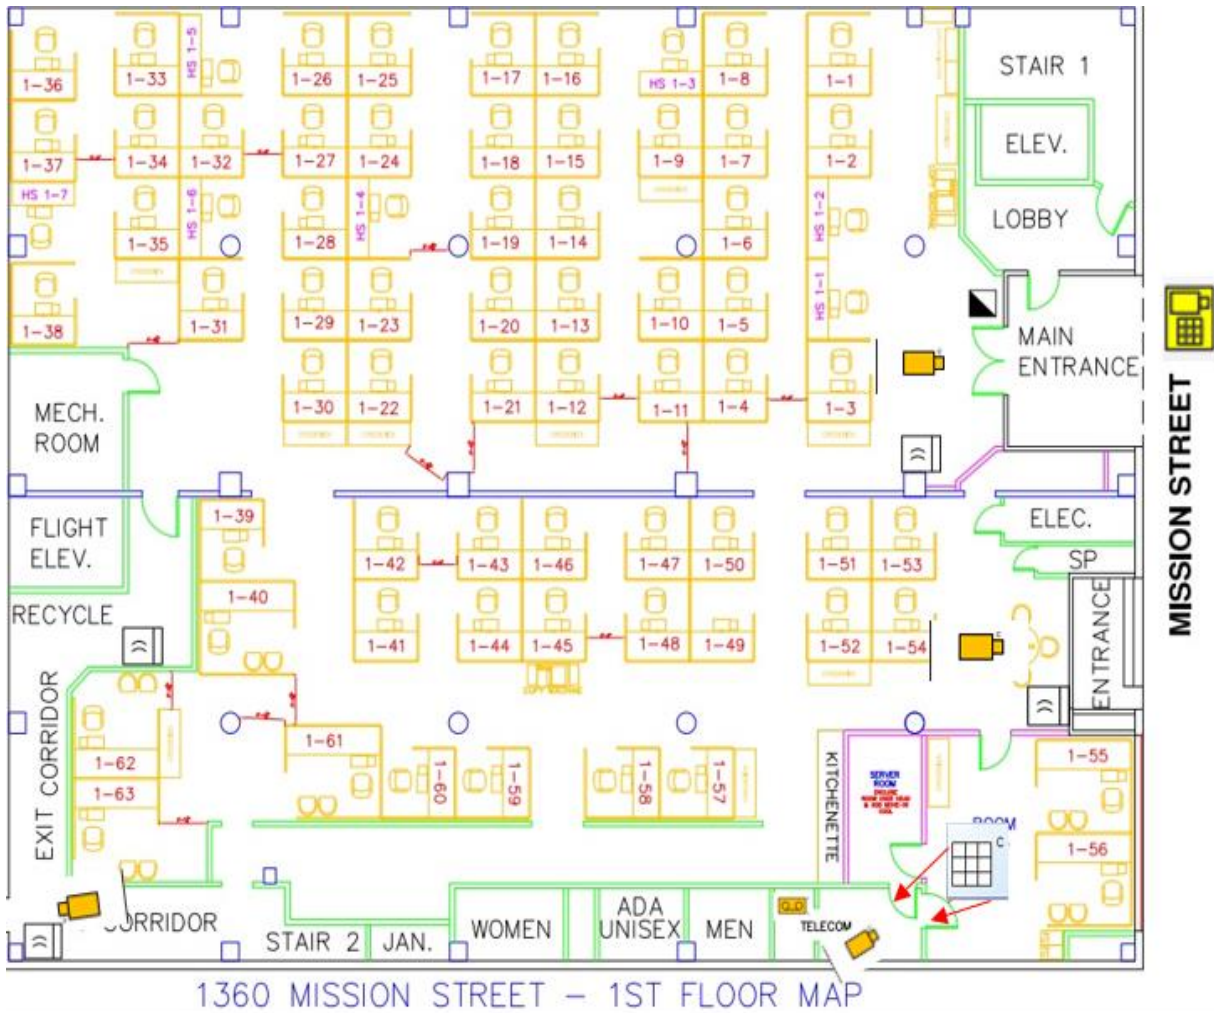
1-36
1-33
HS 1-5
1-26
1-25
1-17
1-16
HS 1-3
1-8
1-1
STAIR 1
1-37
1-34
1-32
1-27
1-24
1-18
1-15
1-9
1-7
1-2
ELEV.
HS 1-7
1-35
HS 1-6
1-28
HS 1-4
1-19
1-14
1-6
HS 1-2
LOBBY
1-38
1-31
1-29
1-23
1-20
1-13
1-10
1-5
HS 1-1
MAIN ENTRANCE
MECH. ROOM
1-30
1-22
1-21
1-12
1-11
1-4
1-3
MISSION STREET
FLIGHT ELEV.
1-39
1-42
1-43
1-46
1-47
1-50
1-51
1-53
ELEC.
SP
1-40
RECYCLE
1-41
1-44
1-45
1-48
1-49
1-52
1-54
ENTRANCE
EXIT CORRIDOR
1-61
1-62
1-63
1-60
1-59
1-58
1-57
KITCHENETTE
SERVER ROOM
ROOM
1-55
1-56
CORRIDOR
STAIR 2
JAN.
WOMEN
ADA UNISEX
MEN
TELECOM
1360 MISSION STREET – 1ST FLOOR MAP